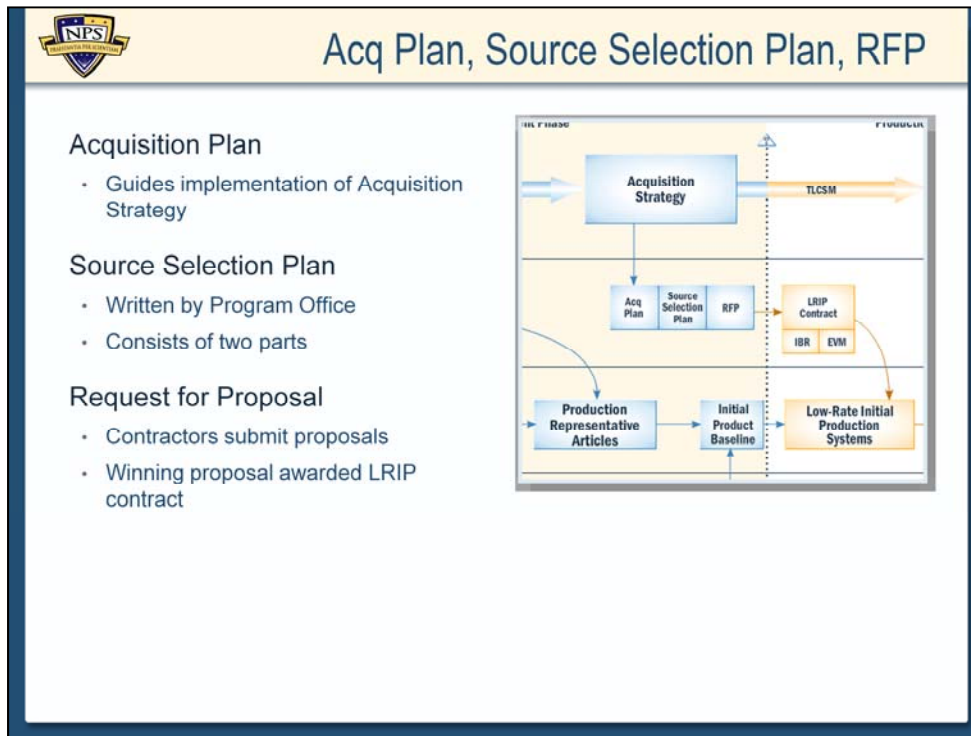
NPS
PRAESTANTIA PER SCIENTIAM

Acq Plan, Source Selection Plan, RFP

Acquisition Plan
- Guides implementation of Acquisition Strategy

Source Selection Plan
- Written by Program Office
- Consists of two parts

Request for Proposal
- Contractors submit proposals
- Winning proposal awarded LRIP contract

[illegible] Phase

Producti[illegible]

Acquisition Strategy

TLCSM

Acq Plan

Source Selection Plan

RFP

LRIP Contract

IBR

EVM

Production Representative Articles

Initial Product Baseline

Low-Rate Initial Production Systems